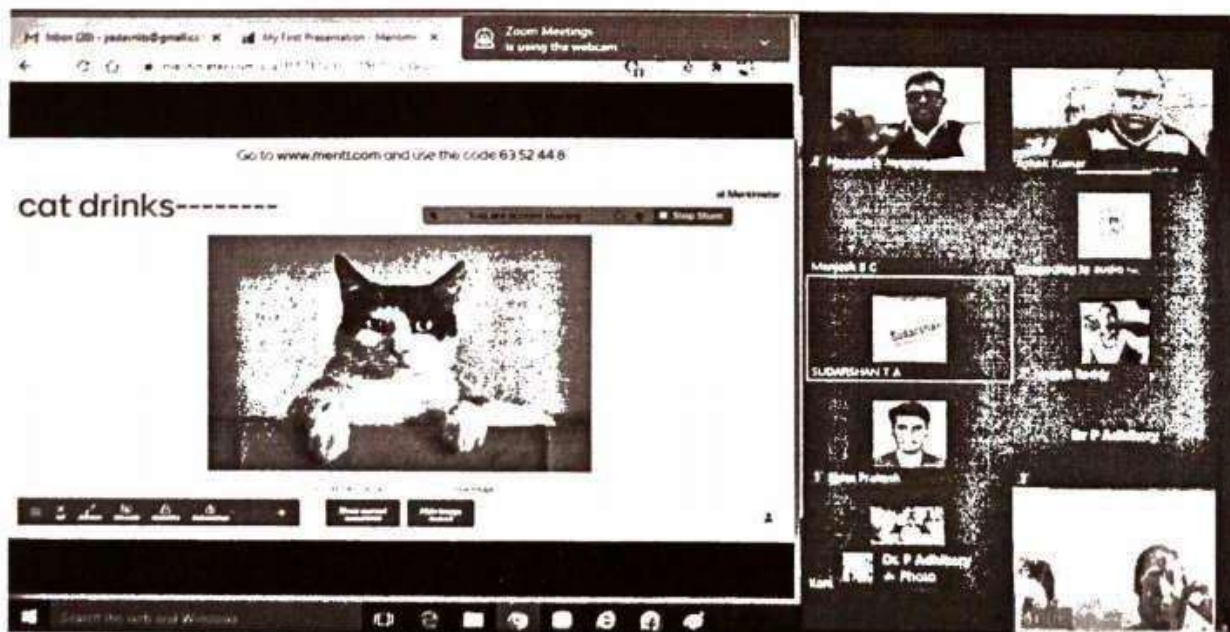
Inbox (20) - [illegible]@gmail.co ×
My First Presentation - Mentimeter ×
Zoom Meetings is using the webcam

Go to www.menti.com and use the code 63 52 44 8

cat drinks--------

Mentimeter

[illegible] Stop Share

Show correct answers
Hide image

Manjesh S C
SUDARSHAN T A
Dr P Adhikary
Dr. P Adhikary & Photo
Satish Kumar
Search the web and Windows